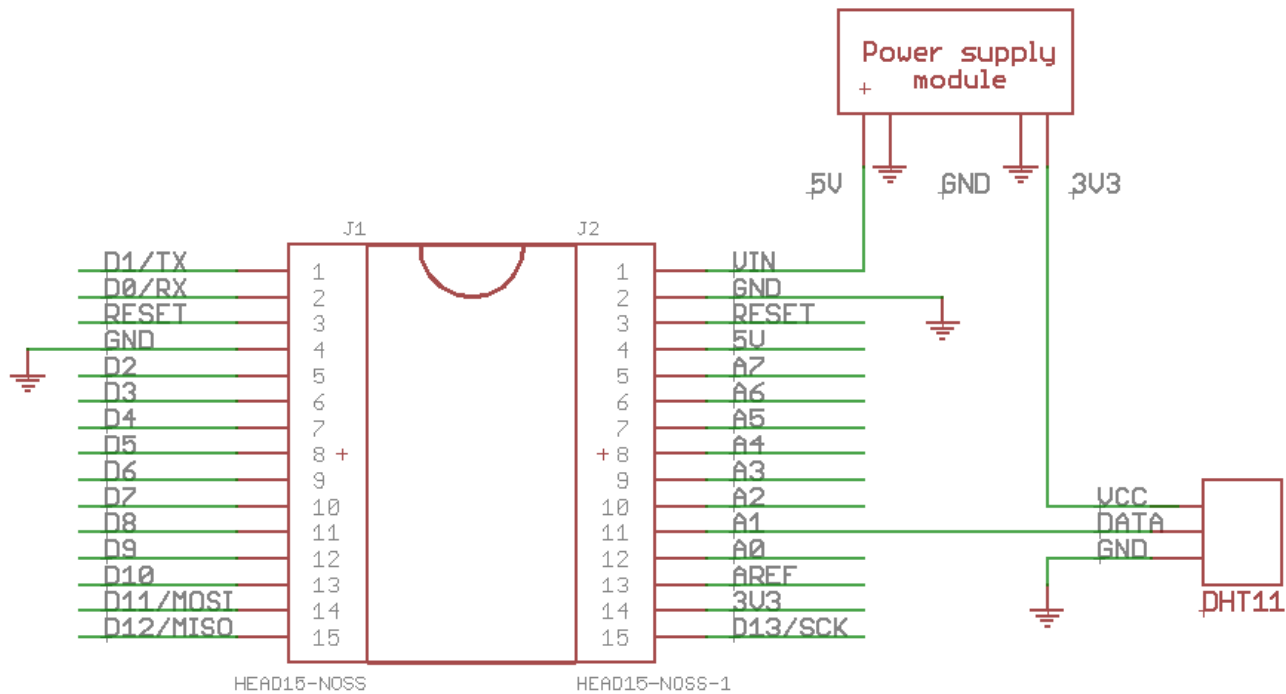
Power supply module
+
5V
GND
3V3

J1
J2

D1/TX 1
D0/RX 2
RESET 3
GND 4
D2 5
D3 6
D4 7
D5 8 +
D6 9
D7 10
D8 11
D9 12
D10 13
D11/MOSI 14
D12/MISO 15

1 VIN
2 GND
3 RESET
4 5V
5 A7
6 A6
7 A5
+ 8 A4
9 A3
10 A2
11 A1
12 A0
13 AREF
14 3V3
15 D13/SCK

HEAD15-NOSS
HEAD15-NOSS-1

VCC
DATA
GND
DHT11